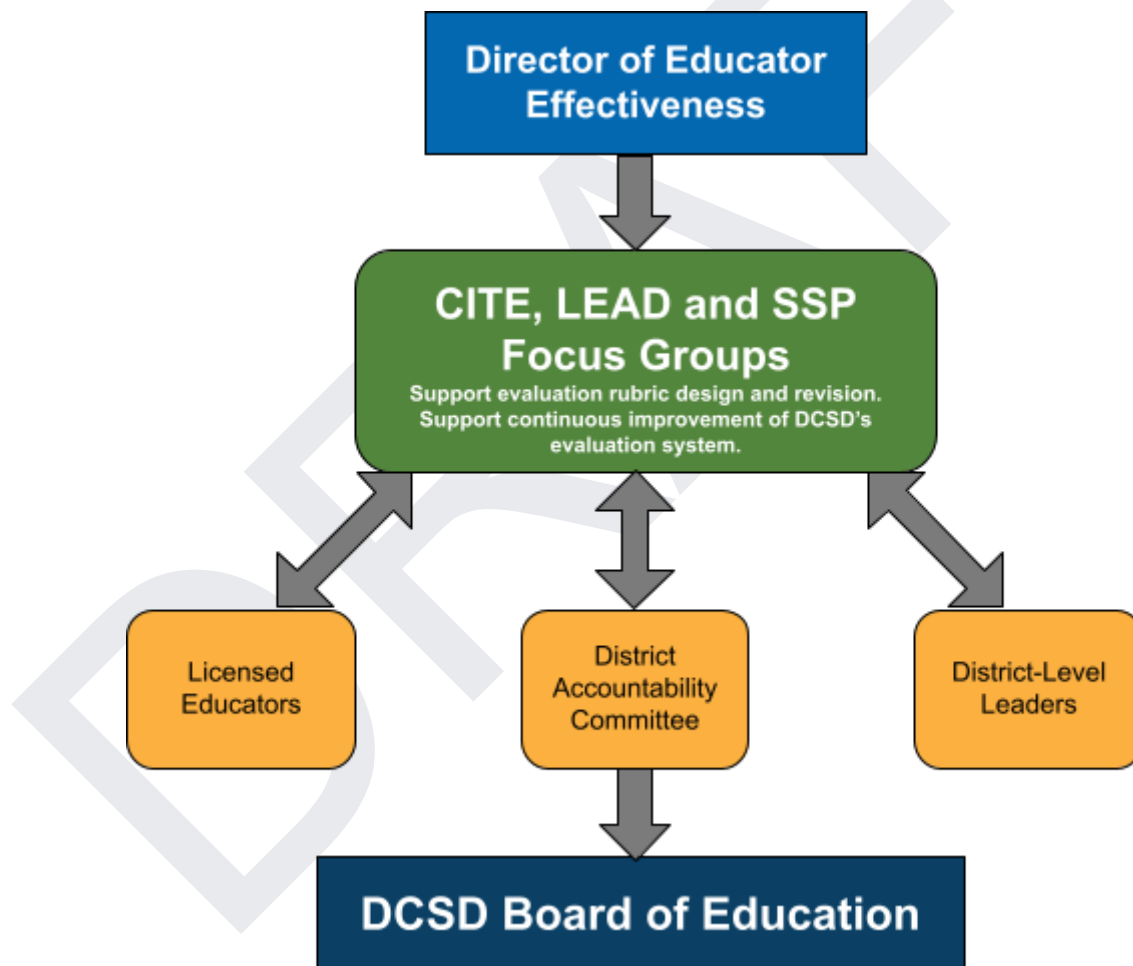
Director of Educator Effectiveness

CITE, LEAD and SSP Focus Groups

Support evaluation rubric design and revision. Support continuous improvement of DCSD's evaluation system.

Licensed Educators

District Accountability Committee

District-Level Leaders

DCSD Board of Education

DRAFT